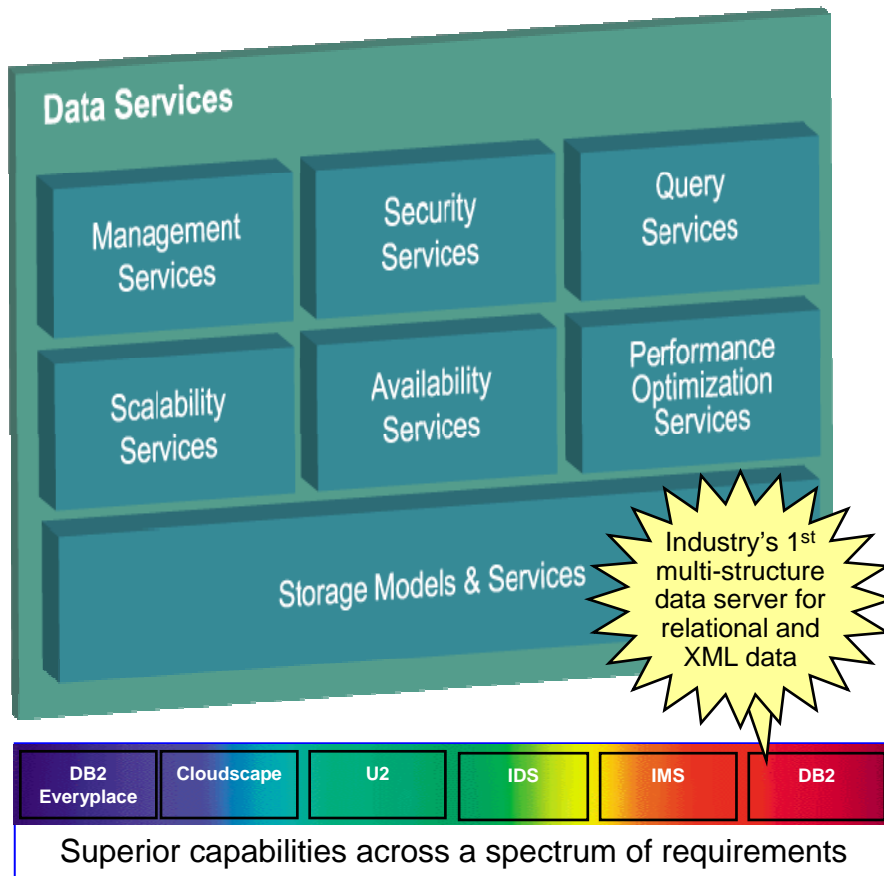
Data Services

Management Services

Security Services

Query Services

Scalability Services

Availability Services

Performance Optimization Services

Storage Models & Services

Industry's 1$^{st}$ multi-structure data server for relational and XML data

| DB2 Everyplace | Cloudscape | U2 | IDS | IMS | DB2 |
|---|---|---|---|---|---|

Superior capabilities across a spectrum of requirements